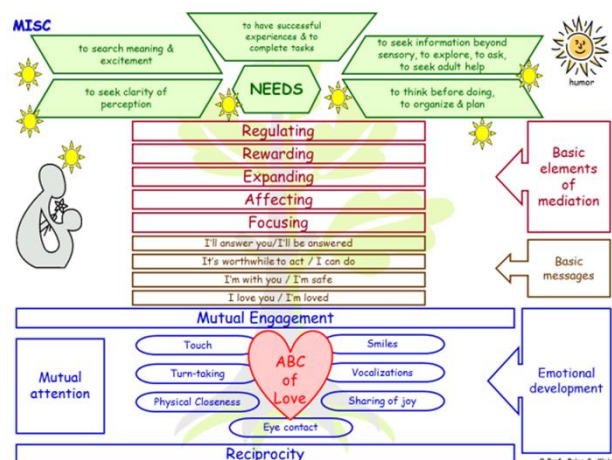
MISC

to have successful experiences & to complete tasks

to search meaning & excitement

to seek information beyond sensory, to explore, to ask, to seek adult help

humor

to seek clarity of perception

NEEDS

to think before doing, to organize & plan

Regulating

Rewarding

Expanding

Affecting

Focusing

Basic elements of mediation

I'll answer you/I'll be answered

It's worthwhile to act / I can do

I'm with you / I'm safe

I love you / I'm loved

Basic messages

Mutual Engagement

Mutual attention

Touch

Smiles

Turn-taking

ABC of Love

Vocalizations

Physical Closeness

Sharing of joy

Eye contact

Emotional development

Reciprocity